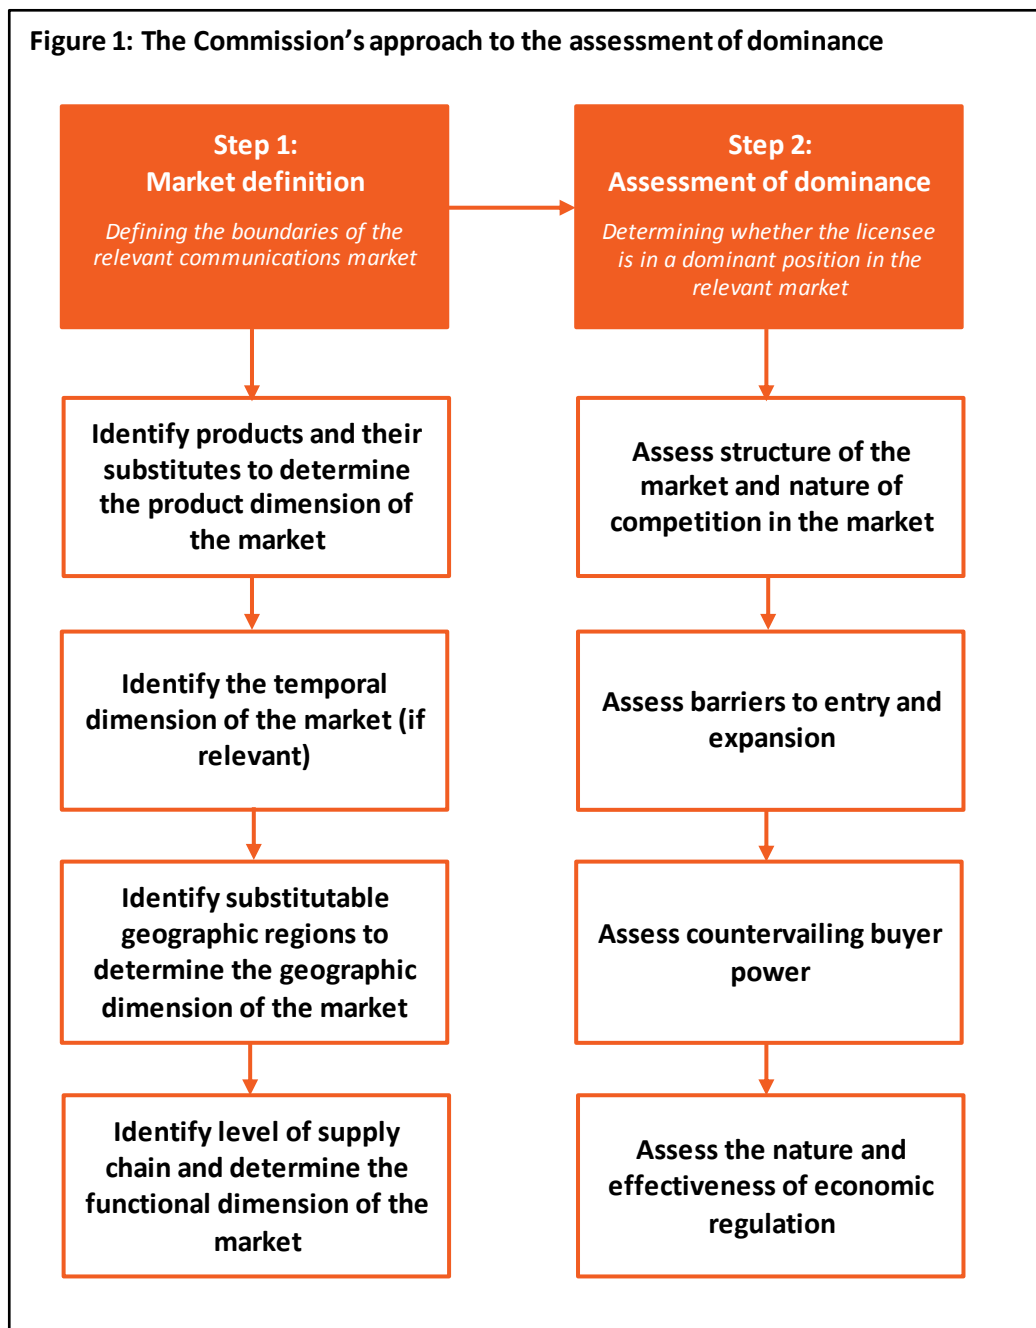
Figure 1: The Commission's approach to the assessment of dominance

Step 1:
Market definition

Defining the boundaries of the relevant communications market

Identify products and their substitutes to determine the product dimension of the market

Identify the temporal dimension of the market (if relevant)

Identify substitutable geographic regions to determine the geographic dimension of the market

Identify level of supply chain and determine the functional dimension of the market

Step 2:
Assessment of dominance

Determining whether the licensee is in a dominant position in the relevant market

Assess structure of the market and nature of competition in the market

Assess barriers to entry and expansion

Assess countervailing buyer power

Assess the nature and effectiveness of economic regulation